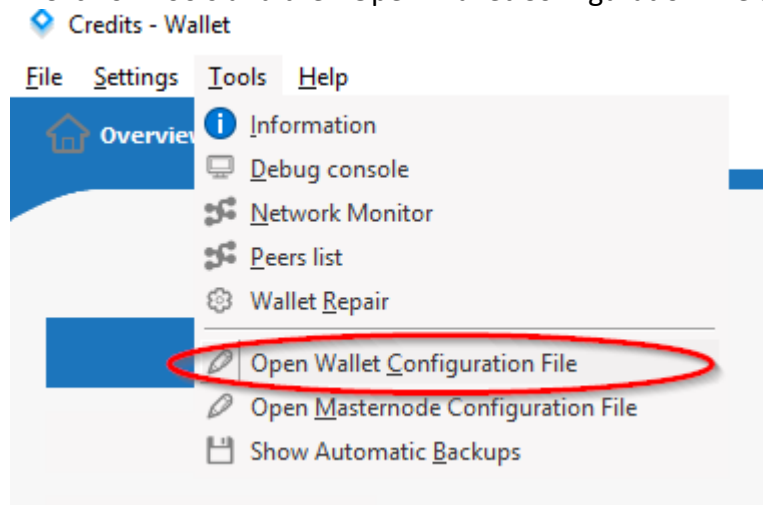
Credits - Wallet

File Settings Tools Help

Overview

Information
Debug console
Network Monitor
Peers list
Wallet Repair
Open Wallet Configuration File
Open Masternode Configuration File
Show Automatic Backups